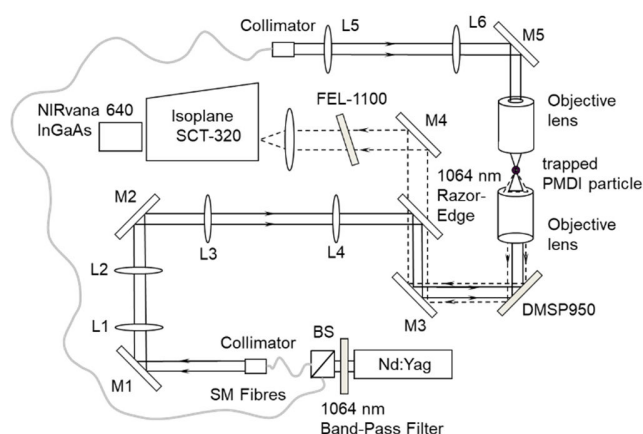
Collimator
L5
L6
M5
NIRvana 640 InGaAs
Isoplane SCT-320
FEL-1100
M4
Objective lens
trapped PMDI particle
1064 nm Razor-Edge
Objective lens
M2
L3
L4
L2
L1
M3
DMSP950
Collimator
BS
Nd:Yag
M1
SM Fibres
1064 nm Band-Pass Filter